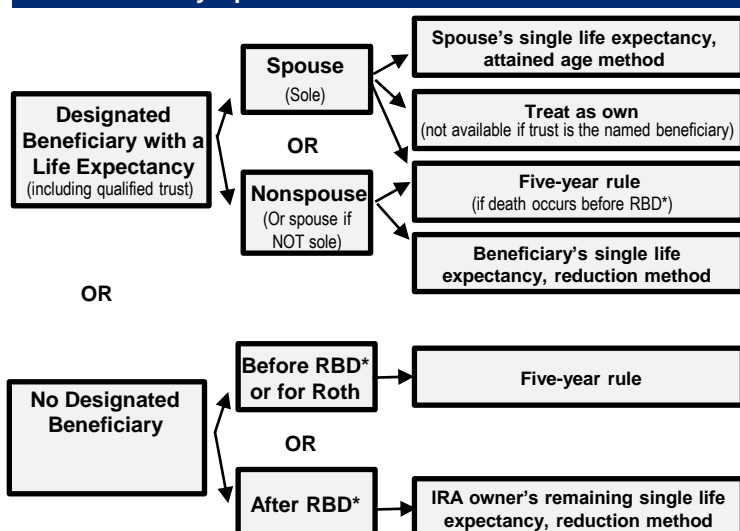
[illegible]

Designated Beneficiary with a Life Expectancy (including qualified trust)

Spouse (Sole)

OR

Nonspouse (Or spouse if NOT sole)

Spouse's single life expectancy, attained age method

Treat as own (not available if trust is the named beneficiary)

Five-year rule (if death occurs before RBD*)

Beneficiary's single life expectancy, reduction method

OR

No Designated Beneficiary

Before RBD* or for Roth

OR

After RBD*

Five-year rule

IRA owner's remaining single life expectancy, reduction method